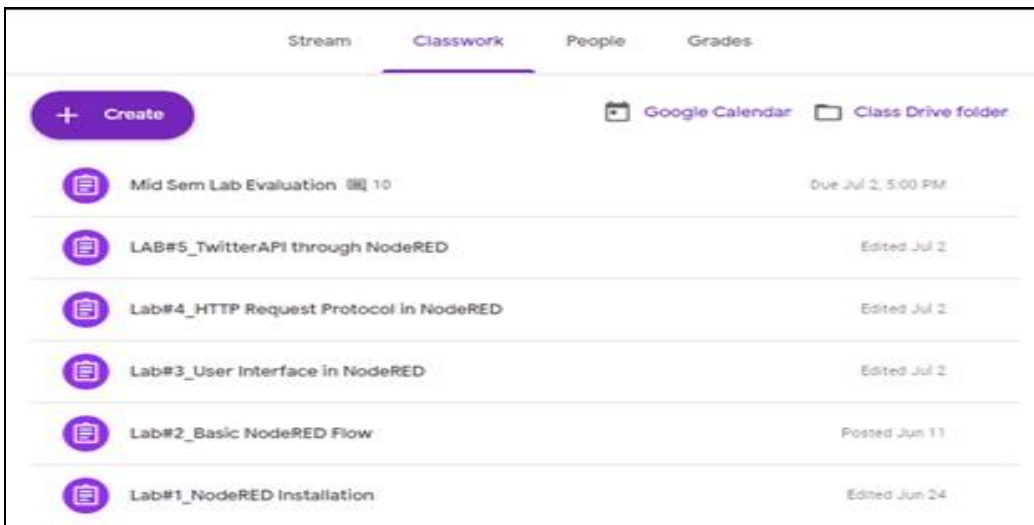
Stream Classwork People Grades

+ Create

Google Calendar Class Drive folder

Mid Sem Lab Evaluation 10 Due Jul 2, 5:00 PM

LAB#5_TwitterAPI through NodeRED Edited Jul 2

Lab#4_HTTP Request Protocol in NodeRED Edited Jul 2

Lab#3_User Interface in NodeRED Edited Jul 2

Lab#2_Basic NodeRED Flow Posted Jun 11

Lab#1_NodeRED Installation Edited Jun 24